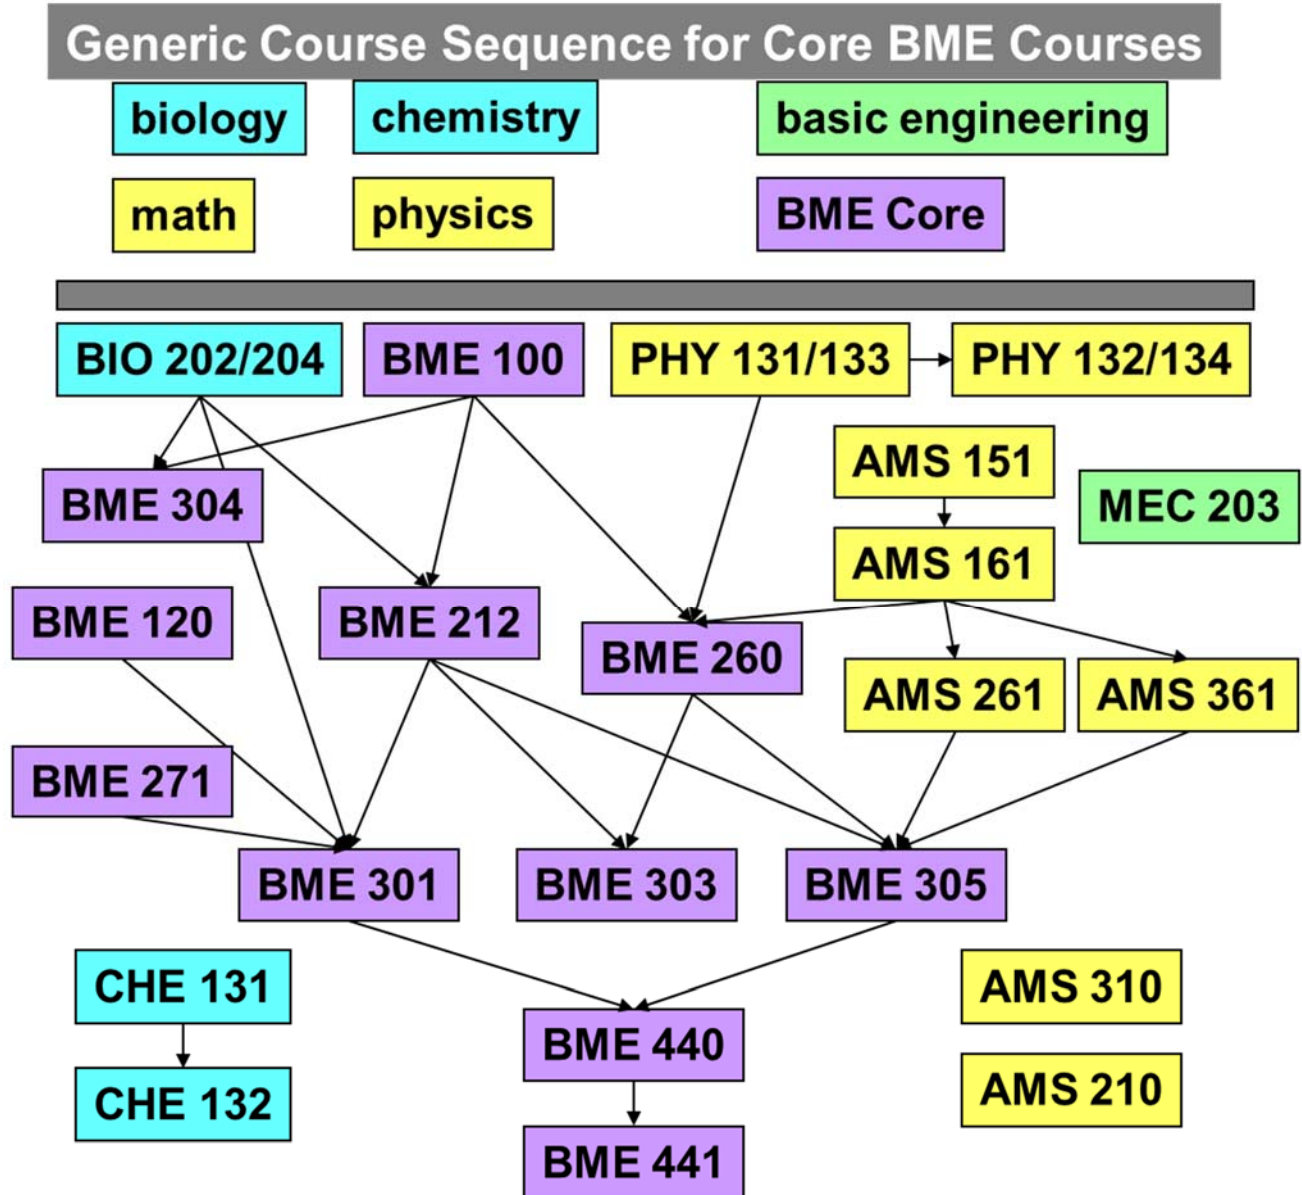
Generic Course Sequence for Core BME Courses

biology

chemistry

basic engineering

math

physics

BME Core

BIO 202/204

BME 100

PHY 131/133

PHY 132/134

AMS 151

BME 304

MEC 203

AMS 161

BME 120

BME 212

BME 260

AMS 261

AMS 361

BME 271

BME 301

BME 303

BME 305

CHE 131

AMS 310

BME 440

CHE 132

AMS 210

BME 441